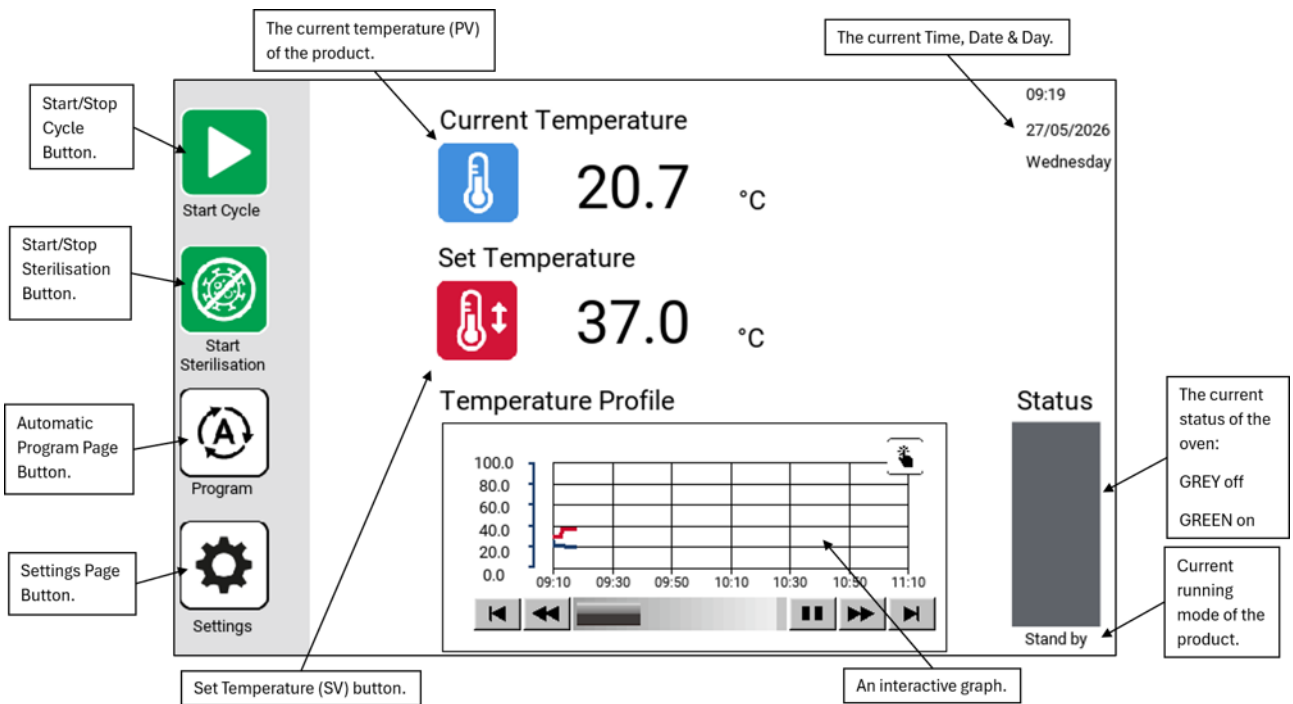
The current temperature (PV) of the product.

The current Time, Date & Day.

Start/Stop Cycle Button.

Start Cycle

Start/Stop Sterilisation Button.

Start Sterilisation

Automatic Program Page Button.

Program

Settings Page Button.

Settings

Current Temperature

20.7

°C

Set Temperature

37.0

°C

09:19

27/05/2026

Wednesday

Temperature Profile

100.0
80.0
60.0
40.0
20.0
0.0

09:10 09:30 09:50 10:10 10:30 10:50 11:10

Status

Stand by

The current status of the oven:

GREY off

GREEN on

Current running mode of the product.

Set Temperature (SV) button.

An interactive graph.